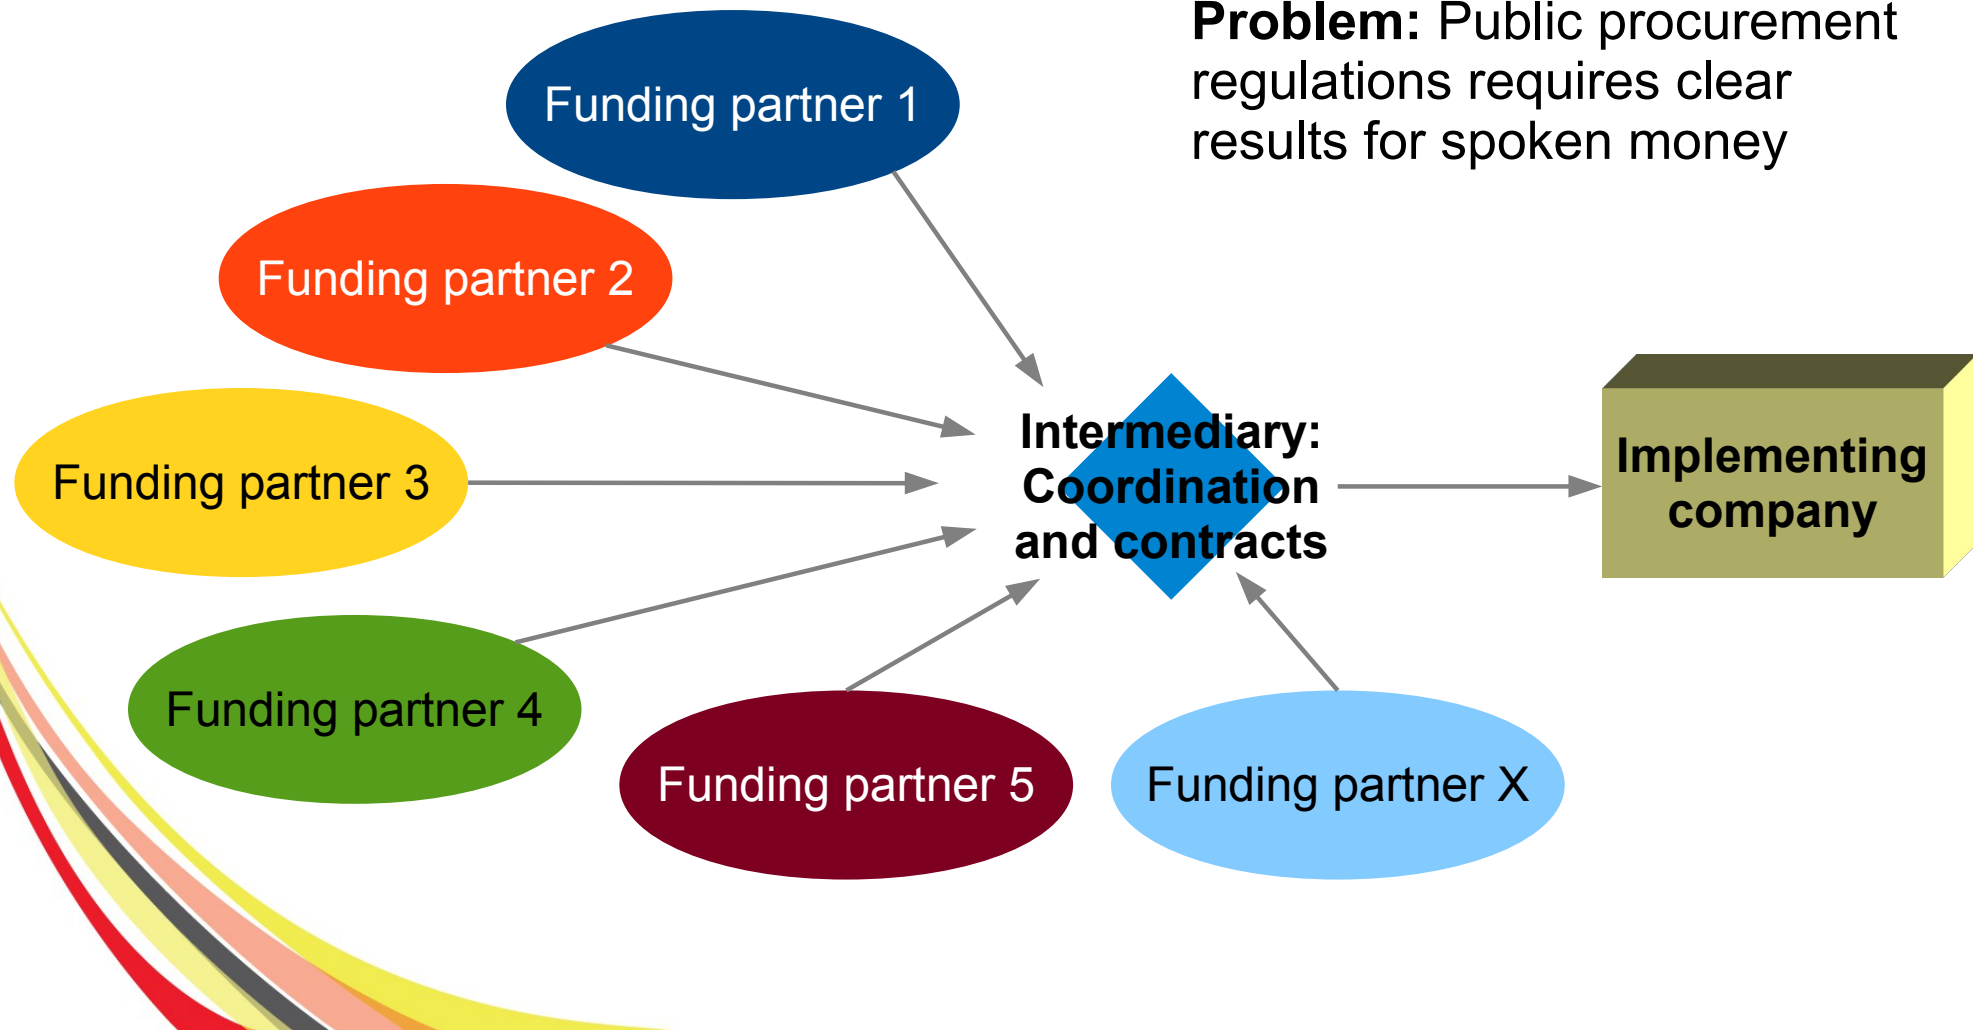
**Problem:** Public procurement regulations requires clear results for spoken money

Funding partner 1

Funding partner 2

Funding partner 3

Funding partner 4

Funding partner 5

Funding partner X

Intermediary: Coordination and contracts

Implementing company